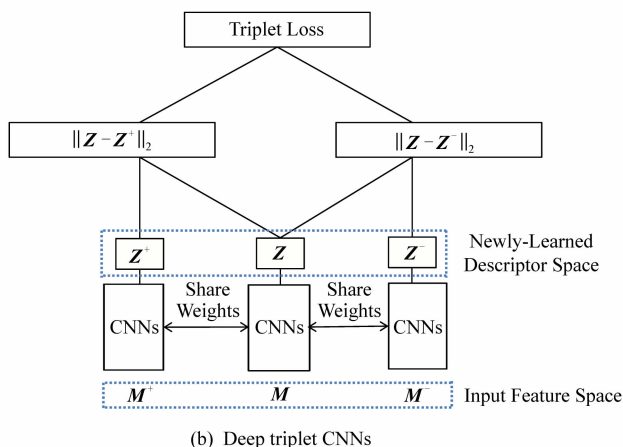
Triplet Loss

$\| \boldsymbol{Z} - \boldsymbol{Z}^{+} \|_2$

$\| \boldsymbol{Z} - \boldsymbol{Z}^{-} \|_2$

$\boldsymbol{Z}^{+}$

$\boldsymbol{Z}$

$\boldsymbol{Z}^{-}$

Newly-Learned Descriptor Space

Share Weights

Share Weights

CNNs

CNNs

CNNs

$\boldsymbol{M}^{+}$

$\boldsymbol{M}$

$\boldsymbol{M}^{-}$

Input Feature Space

(b) Deep triplet CNNs